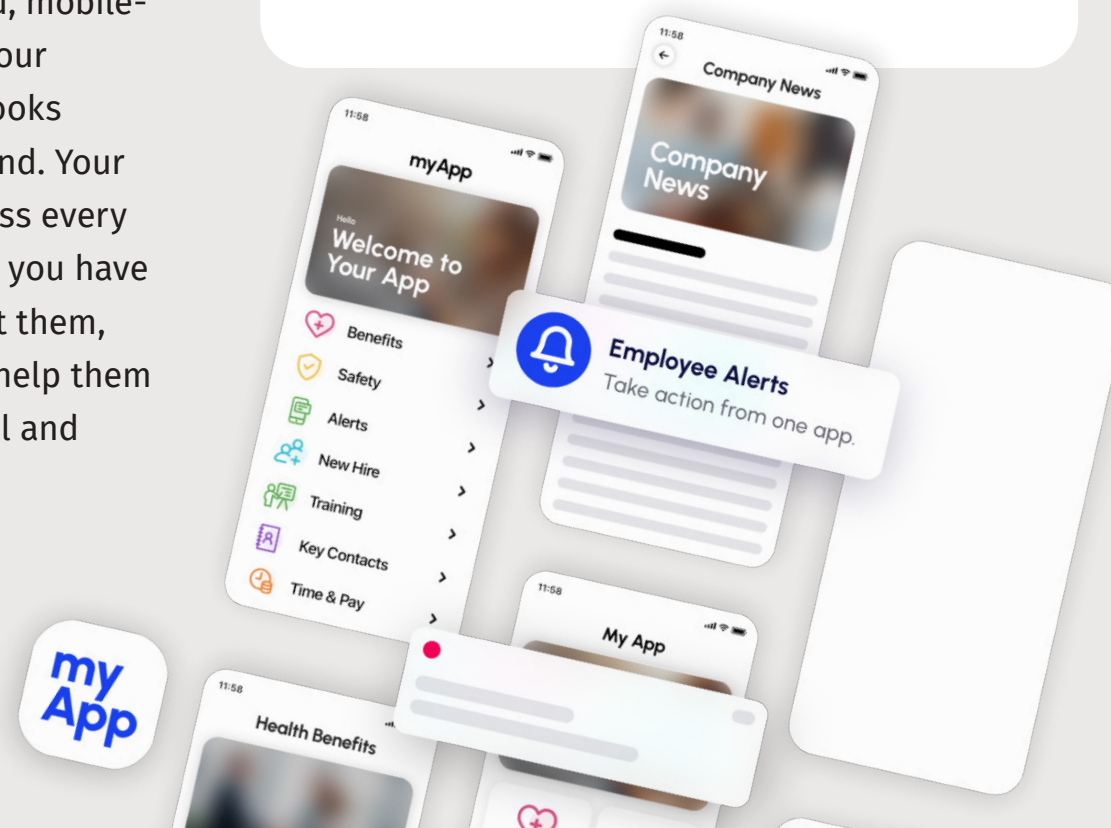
, mobile-
our
ooks
nd. Your
ss every
you have
t them,
help them
l and

11:58
Company News
Company News

11:58
myApp
Hello
Welcome to Your App
Benefits
Safety
Alerts
New Hire
Training
Key Contacts
Time & Pay

Employee Alerts
Take action from one app.

11:58
My App

my App

11:58
Health Benefits